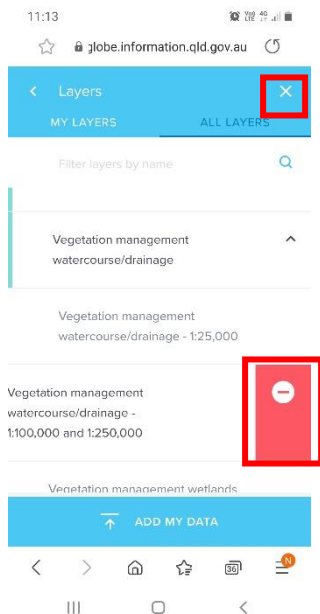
11:13

globe.information.qld.gov.au

Layers

MY LAYERS

ALL LAYERS

Filter layers by name

Vegetation management watercourse/drainage

Vegetation management watercourse/drainage - 1:25,000

Vegetation management watercourse/drainage - 1:100,000 and 1:250,000

Vegetation management wetlands

ADD MY DATA

36

N